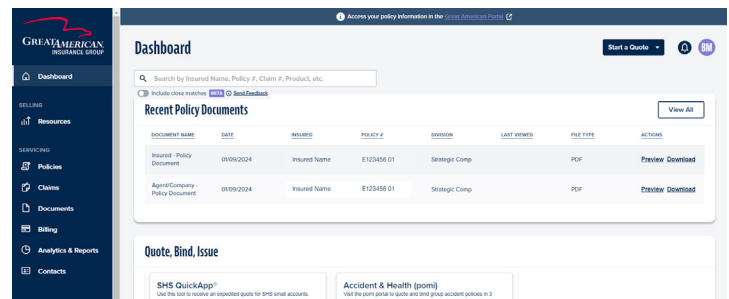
Access your policy information in the Great American Portal

GREAT AMERICAN INSURANCE GROUP

Dashboard

SELLING

Resources

SERVICING

Policies

Claims

Documents

Billing

Analytics & Reports

Contacts

Dashboard

Start a Quote

BM

Search by Insured Name, Policy #, Claim #, Product, etc.

Include close matches BETA Send Feedback

Recent Policy Documents

View All

| DOCUMENT NAME | DATE | INSURED | POLICY # | DIVISION | LAST VIEWED | FILE TYPE | ACTIONS |
|---|---|---|---|---|---|---|---|
| Insured - Policy Document | 01/09/2024 | Insured Name | E123456 01 | Strategic Comp | | PDF | Preview Download |
| Agent/Company - Policy Document | 01/09/2024 | Insured Name | E123456 01 | Strategic Comp | | PDF | Preview Download |

Quote, Bind, Issue

SHS QuickApp®
Use this tool to receive an expedited quote for SHS small accounts.

Accident & Health (pomi)
Visit the pomi portal to quote and bind group accident policies in 3